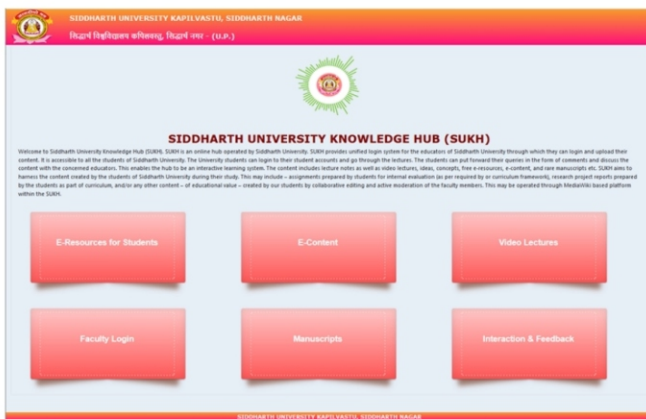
SIDDHARTH UNIVERSITY KAPILVASTU, SIDDHARTH NAGAR

सिद्धार्थ विश्वविद्यालय कपिलवस्तु, सिद्धार्थ नगर - (U.P.)

SIDDHARTH UNIVERSITY KNOWLEDGE HUB (SUKH)

Welcome to Siddharth University Knowledge Hub (SUKH). SUKH is an online hub operated by Siddharth University. SUKH provides unified login system for the educators of Siddharth University through which they can login and upload their content. It is accessible to all the students of Siddharth University. The University students can login to their student accounts and go through the lectures. The students can put forward their queries in the form of comments and discuss the content with the concerned educators. This enables the hub to be an interactive learning system. The content includes lecture notes as well as video lectures, ideas, concepts, free e-resources, e-content, and rare manuscripts etc. SUKH aims to harness the content created by the students of Siddharth University during their study. This may include – assignments prepared by students for internal evaluation (as per required by or curriculum framework), research project reports prepared by the students as part of curriculum, and/or any other content – of educational value – created by our students by collaborative editing and active moderation of the faculty members. This may be operated through MediaWiki based platform within the SUKH.

E-Resources for Students

E-Content

Video Lectures

Faculty Login

Manuscripts

Interaction & Feedback

SIDDHARTH UNIVERSITY KAPILVASTU, SIDDHARTH NAGAR